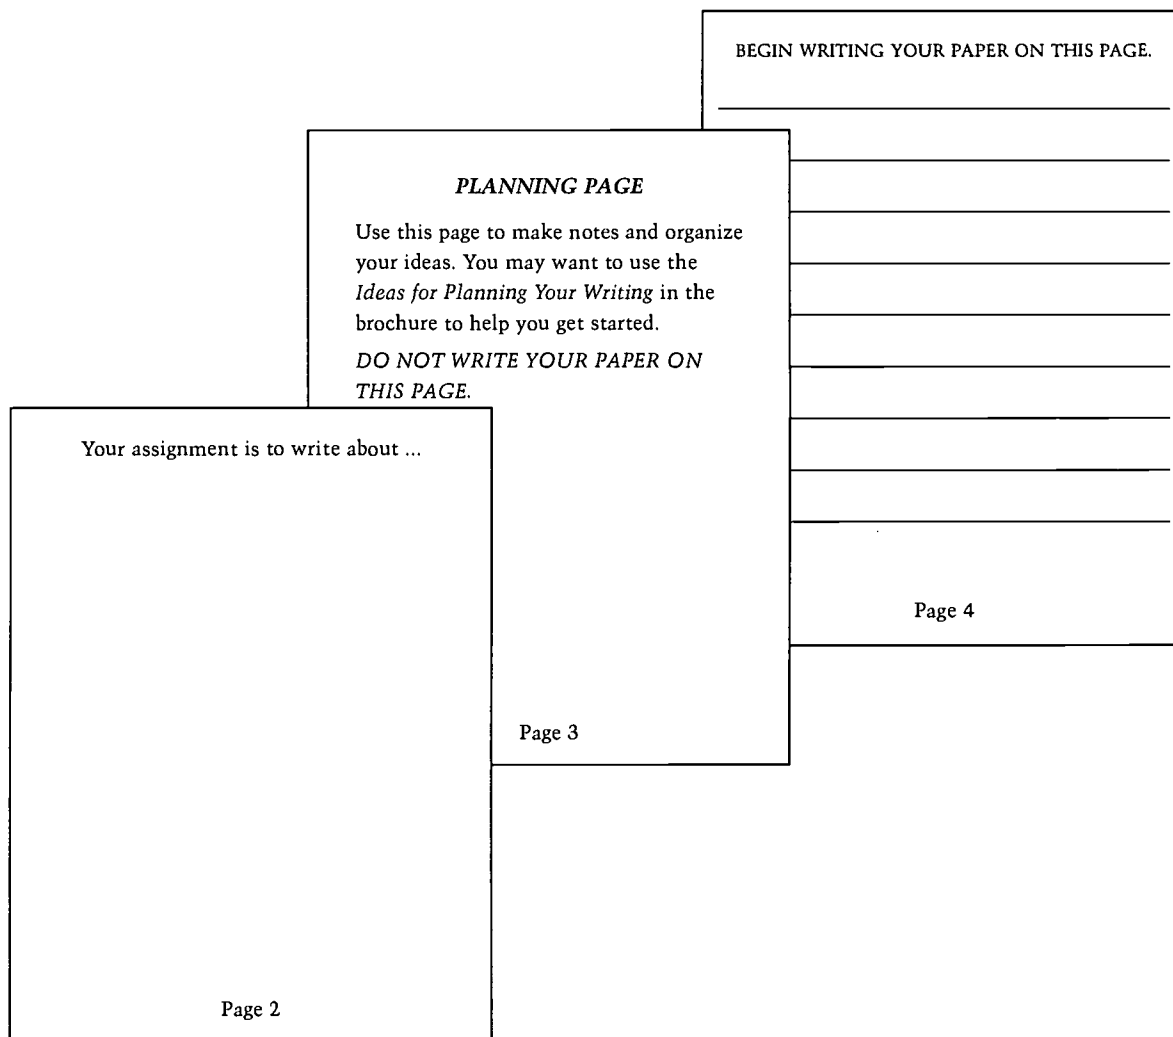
BEGIN WRITING YOUR PAPER ON THIS PAGE.

PLANNING PAGE

Use this page to make notes and organize your ideas. You may want to use the Ideas for Planning Your Writing in the brochure to help you get started.

DO NOT WRITE YOUR PAPER ON THIS PAGE.

Your assignment is to write about ...

Page 2

Page 3

Page 4